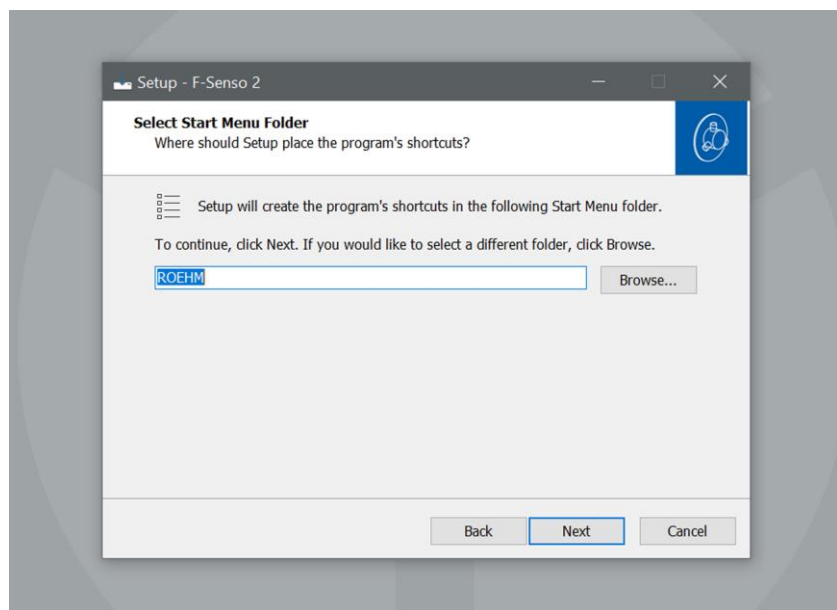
Setup - F-Senso 2

Select Start Menu Folder
Where should Setup place the program's shortcuts?

Setup will create the program's shortcuts in the following Start Menu folder.

To continue, click Next. If you would like to select a different folder, click Browse.

ROEHM

Browse...

Back

Next

Cancel